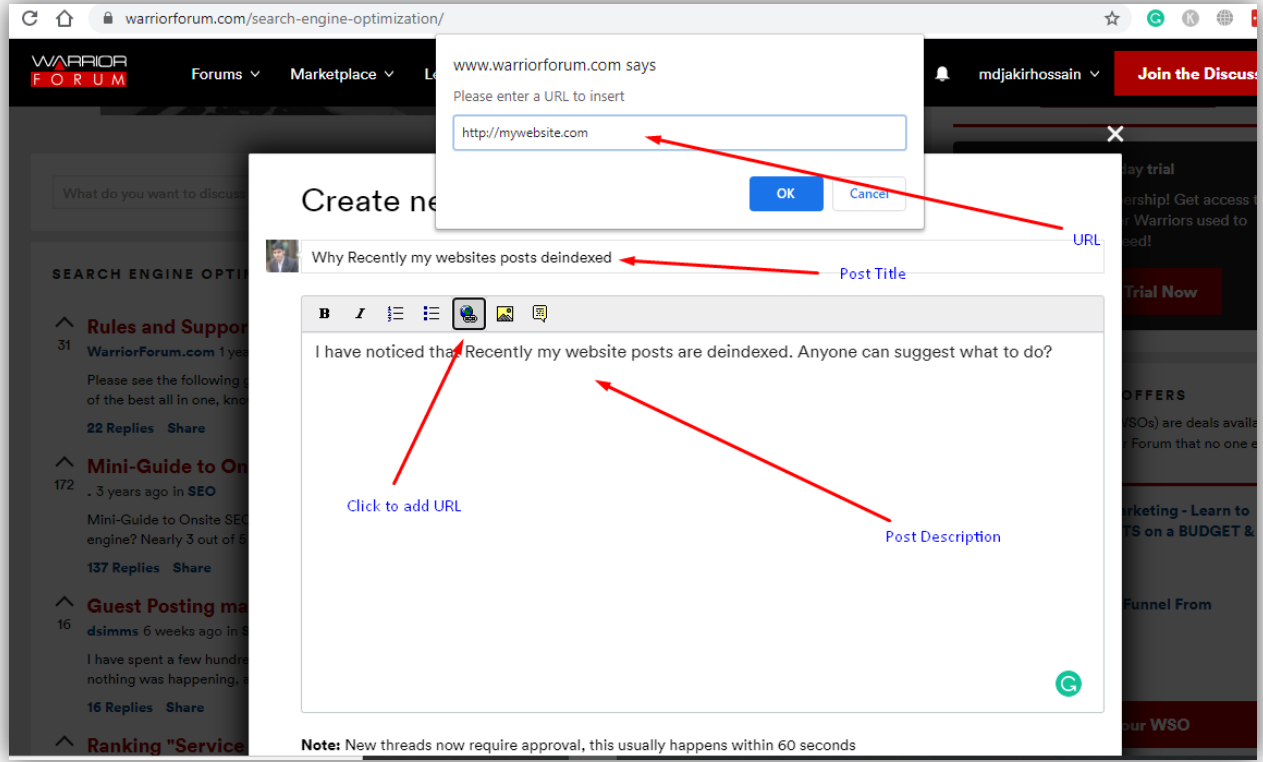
warriorforum.com/search-engine-optimization/

WARRIOR FORUM

Forums Marketplace Le

mdjakirhossain

Join the Discuss

www.warriorforum.com says

Please enter a URL to insert

http://mywebsite.com

OK

Cancel

URL

What do you want to discuss

Create ne

day trial

ership! Get access t

r Warriors used to

eed!

Why Recently my websites posts deindexed

Post Title

SEARCH ENGINE OPTI

Trial Now

B I

Rules and Suppor

31

WarriorForum.com 1 ye

I have noticed that Recently my website posts are deindexed. Anyone can suggest what to do?

Please see the following g

of the best all in one, kno

OFFERS

WSOs) are deals availa

r Forum that no one e

22 Replies Share

Mini-Guide to On

172

. 3 years ago in SEO

Mini-Guide to Onsite SEO

engine? Nearly 3 out of 5

arketing - Learn to

TS on a BUDGET &

Click to add URL

Post Description

137 Replies Share

Guest Posting ma

Funnel From

16

dsimms 6 weeks ago in S

I have spent a few hundre

nothing was happening,

16 Replies Share

our WSO

Ranking "Service

Note: New threads now require approval, this usually happens within 60 seconds